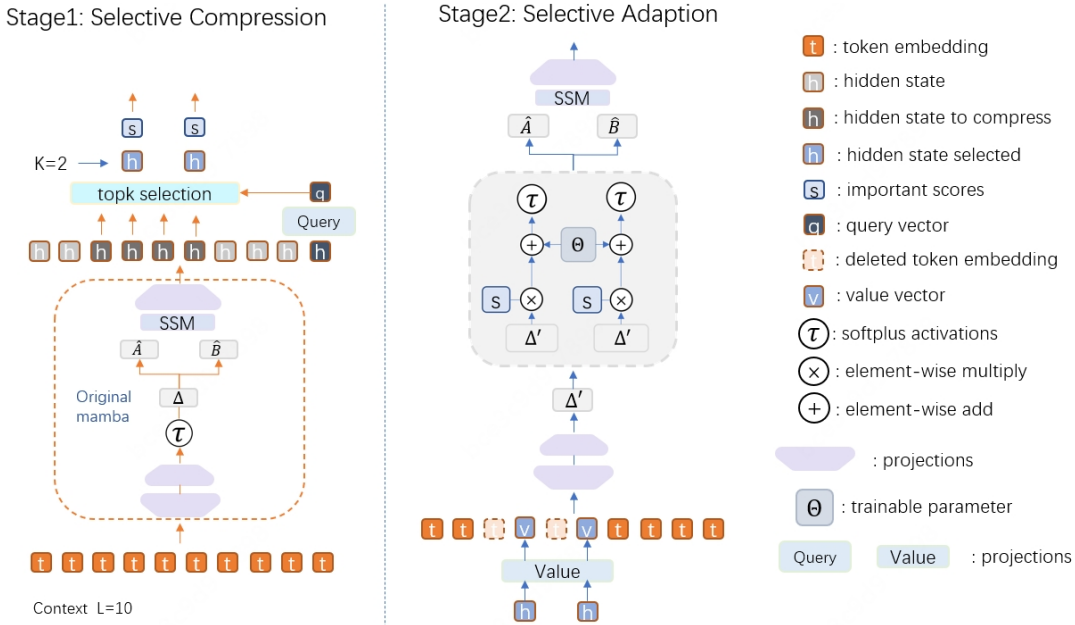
Stage1: Selective Compression

s s
K=2 h h
topk selection q
Query
h h h h h h h h h h
SSM
$\hat{A}$ $\hat{B}$
Original mamba
$\Delta$
$\tau$
t t t t t t t t t t
Context L=10

Stage2: Selective Adaption

SSM
$\hat{A}$ $\hat{B}$
$\tau$ $\tau$
+ $\Theta$ +
s × s ×
$\Delta'$ $\Delta'$
$\Delta'$
t t t v t v t t t t
Value
h h

t : token embedding
h : hidden state
h : hidden state to compress
h : hidden state selected
s : important scores
q : query vector
: deleted token embedding
v : value vector
$\tau$ : softplus activations
× : element-wise multiply
+ : element-wise add
: projections
$\Theta$ : trainable parameter
Query Value : projections